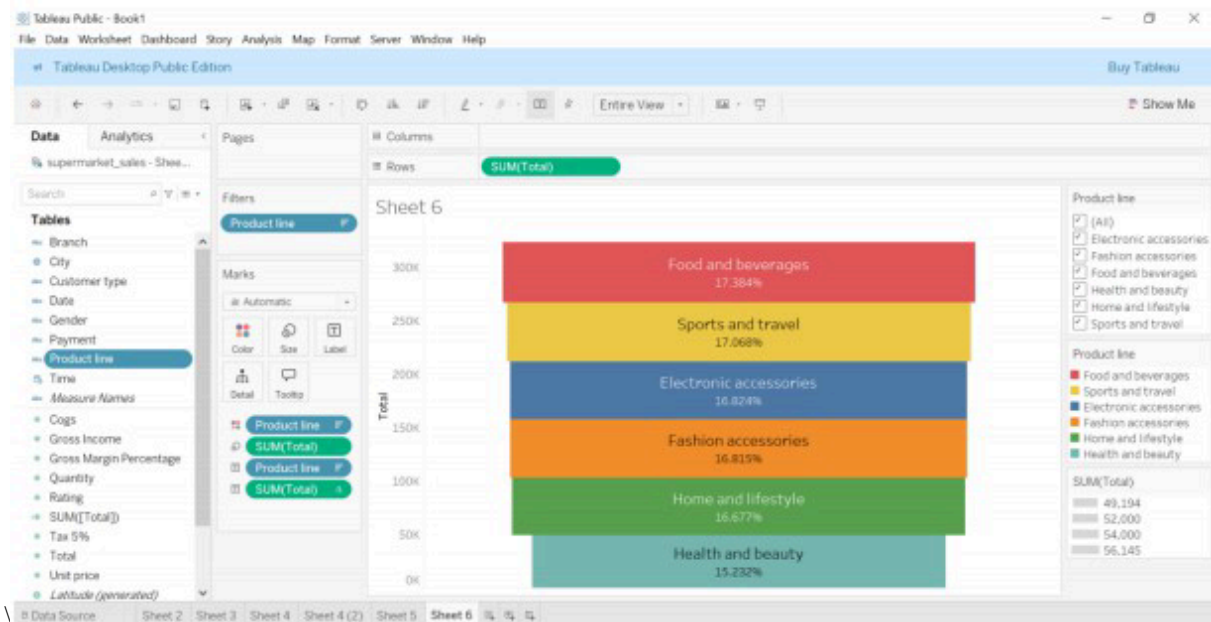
Tableau Public - Book1
File Data Worksheet Dashboard Story Analysis Map Format Server Window Help

Tableau Desktop Public Edition

Buy Tableau

Entire View

Show Me

Data Analytics

supermarket_sales - Shee...

Search

Tables

Branch
City
Customer type
Date
Gender
Payment
Product line
Time
Measure Names
Cogs
Gross Income
Gross Margin Percentage
Quantity
Rating
SUM([Total])
Tax 5%
Total
Unit price
Latitude (generated)

Pages

Filters

Product line

Marks

Automatic

Color Size Label

Detail Tooltip

Product line
SUM(Total)
Product line
SUM(Total)

Columns

Rows SUM(Total)

Sheet 6

300K
250K
200K
150K
100K
50K
0K

Total

Food and beverages
17.384%

Sports and travel
17.068%

Electronic accessories
16.824%

Fashion accessories
16.815%

Home and lifestyle
16.677%

Health and beauty
15.232%

Product line
(All)
Electronic accessories
Fashion accessories
Food and beverages
Health and beauty
Home and lifestyle
Sports and travel

Product line
Food and beverages
Sports and travel
Electronic accessories
Fashion accessories
Home and lifestyle
Health and beauty

SUM(Total)
49,194
52,000
54,000
56,145

Data Source Sheet 2 Sheet 3 Sheet 4 Sheet 4 (2) Sheet 5 Sheet 6